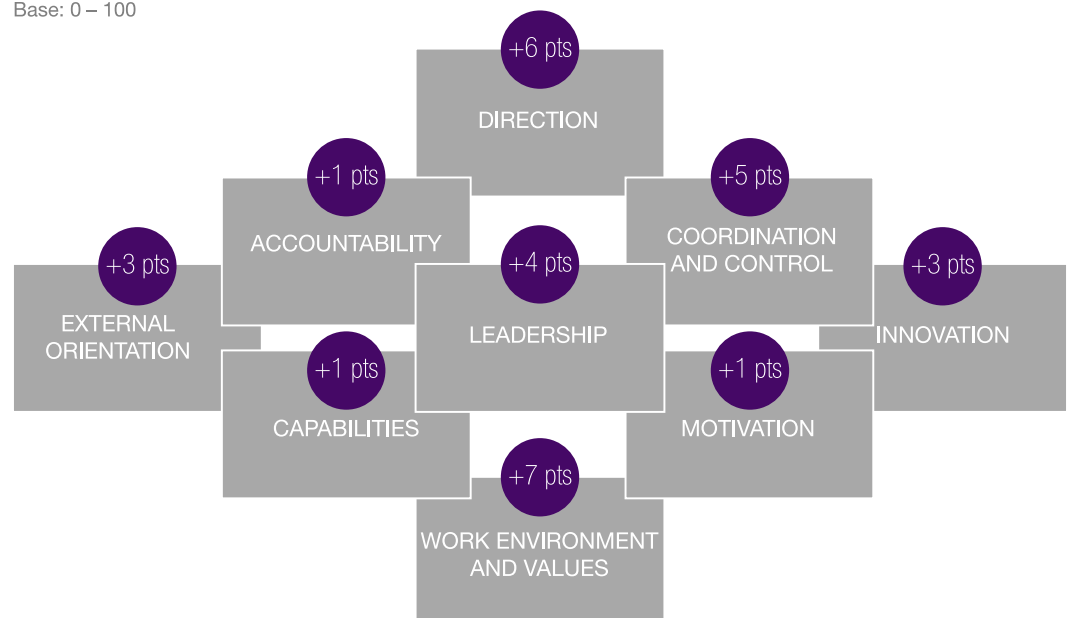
Base: 0 – 100

+6 pts
DIRECTION

+1 pts
ACCOUNTABILITY

+5 pts
COORDINATION AND CONTROL

+3 pts
EXTERNAL ORIENTATION

+4 pts
LEADERSHIP

+3 pts
INNOVATION

+1 pts
CAPABILITIES

+1 pts
MOTIVATION

+7 pts
WORK ENVIRONMENT AND VALUES